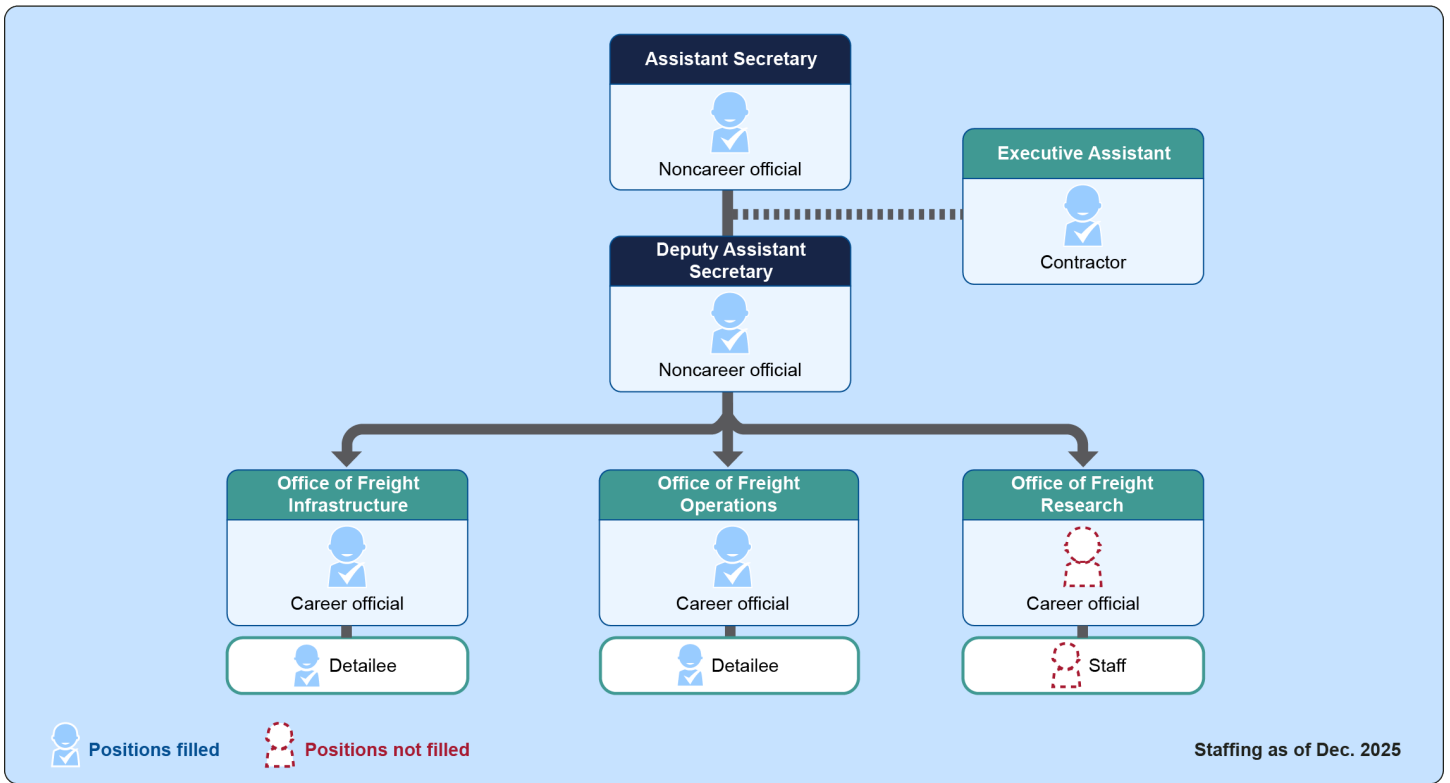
Assistant Secretary
Noncareer official

Executive Assistant
Contractor

Deputy Assistant Secretary
Noncareer official

Office of Freight Infrastructure
Career official
Detailee

Office of Freight Operations
Career official
Detailee

Office of Freight Research
Career official
Staff

Positions filled
Positions not filled

Staffing as of Dec. 2025